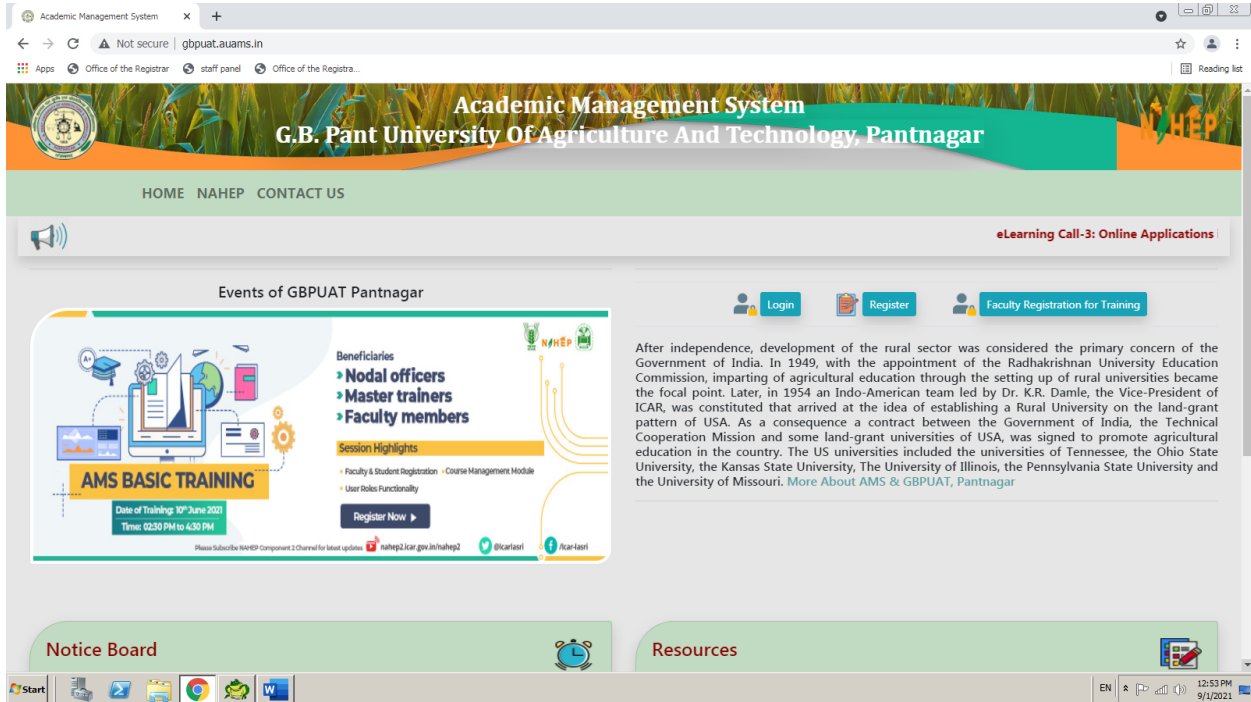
Academic Management System ×
+

Not secure | gbpuat.auams.in

Apps Office of the Registrar staff panel Office of the Registra...
Reading list

Academic Management System
G.B. Pant University Of Agriculture And Technology, Pantnagar

NAHEP

HOME NAHEP CONTACT US

eLearning Call-3: Online Applications

Events of GBPUAT Pantnagar

NAHEP

Beneficiaries
Nodal officers
Master trainers
Faculty members

Session Highlights
Faculty & Student Registration Course Management Module
User Roles Functionality

AMS BASIC TRAINING
Date of Training: 10th June 2021
Time: 02:30 PM to 4:30 PM

Register Now

Please Subscribe NAHEP Component 2 Channel for latest updates nahep2.icar.gov.in/nahep2 @icarlasri /icar-iasri

Login Register Faculty Registration for Training

After independence, development of the rural sector was considered the primary concern of the Government of India. In 1949, with the appointment of the Radhakrishnan University Education Commission, imparting of agricultural education through the setting up of rural universities became the focal point. Later, in 1954 an Indo-American team led by Dr. K.R. Damle, the Vice-President of ICAR, was constituted that arrived at the idea of establishing a Rural University on the land-grant pattern of USA. As a consequence a contract between the Government of India, the Technical Cooperation Mission and some land-grant universities of USA, was signed to promote agricultural education in the country. The US universities included the universities of Tennessee, the Ohio State University, the Kansas State University, The University of Illinois, the Pennsylvania State University and the University of Missouri. More About AMS & GBPUAT, Pantnagar

Notice Board

Resources

Start

EN 12:53 PM 9/1/2021